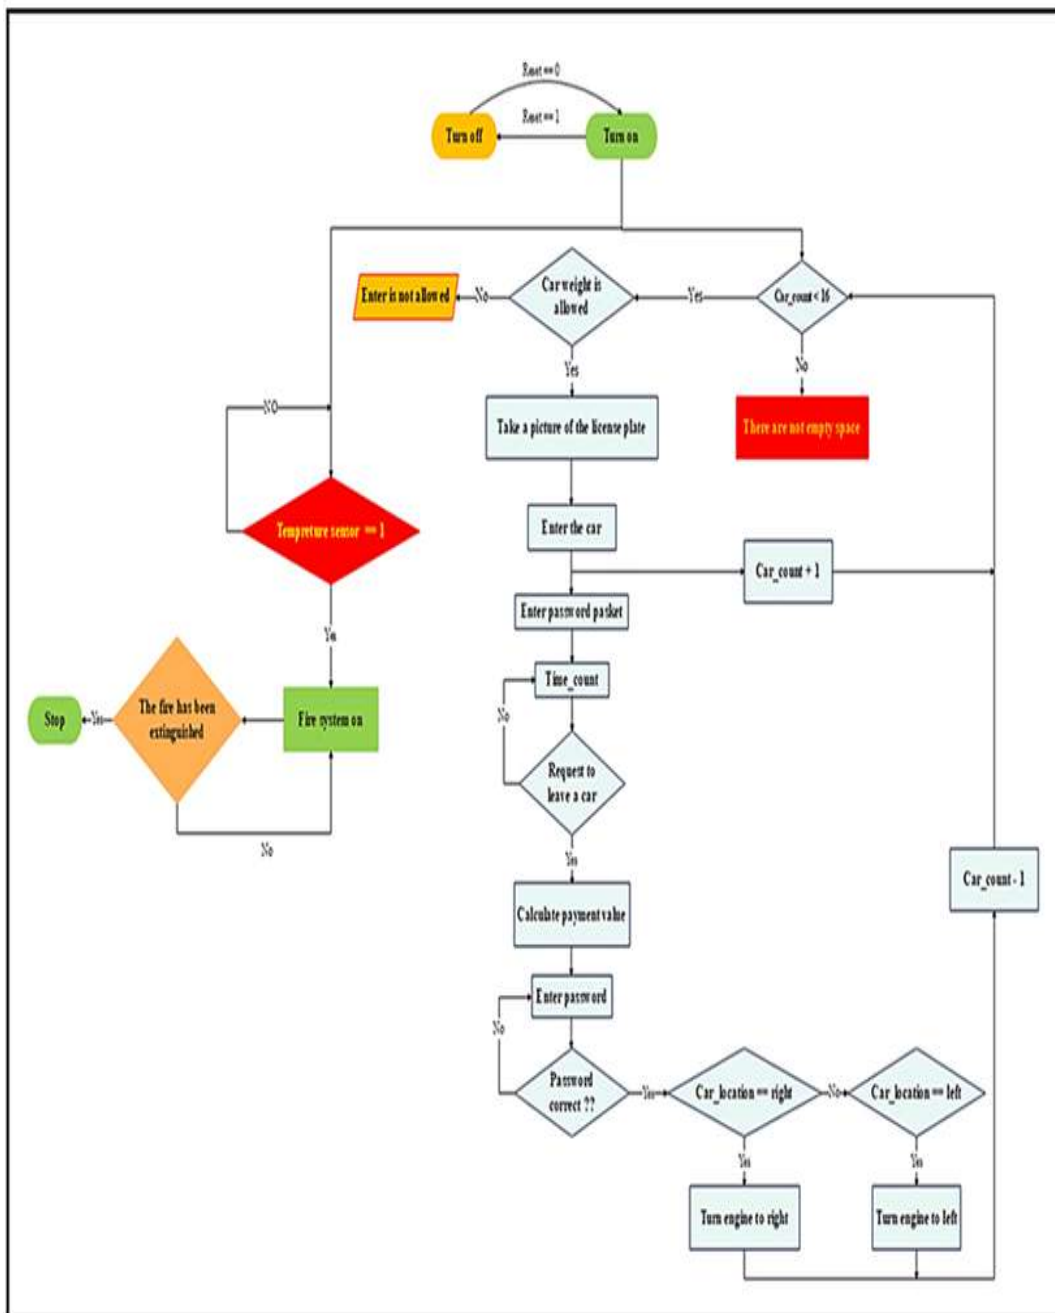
Reset == 0
Reset == 1
Turn off
Turn on
Enter is not allowed
No
Car weight is allowed
Yes
Car_count < 16
No
Yes
NO
Take a picture of the license plate
There are not empty space
Temprature sensor == 1
Enter the car
Car_count + 1
Yes
Enter password pasket
Time_count
No
Stop
Yes
The fire has been extinguished
Fire system on
Request to leave a car
No
Yes
Car_count - 1
Calculate payment value
Enter password
No
Password correct ??
Yes
Car_location == right
No
Car_location == left
Yes
Yes
Turn engine to right
Turn engine to left